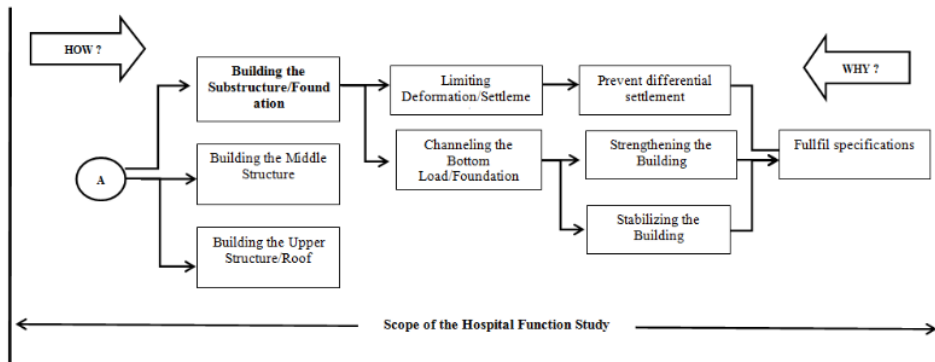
HOW ?

WHY ?

Building the Substructure/Found ation

Limiting Deformation/Settleme

Prevent differential settlement

Building the Middle Structure

Channeling the Bottom Load/Foundation

Strengthening the Building

Fullfil specifications

A

Stabilizing the Building

Building the Upper Structure/Roof

Scope of the Hospital Function Study